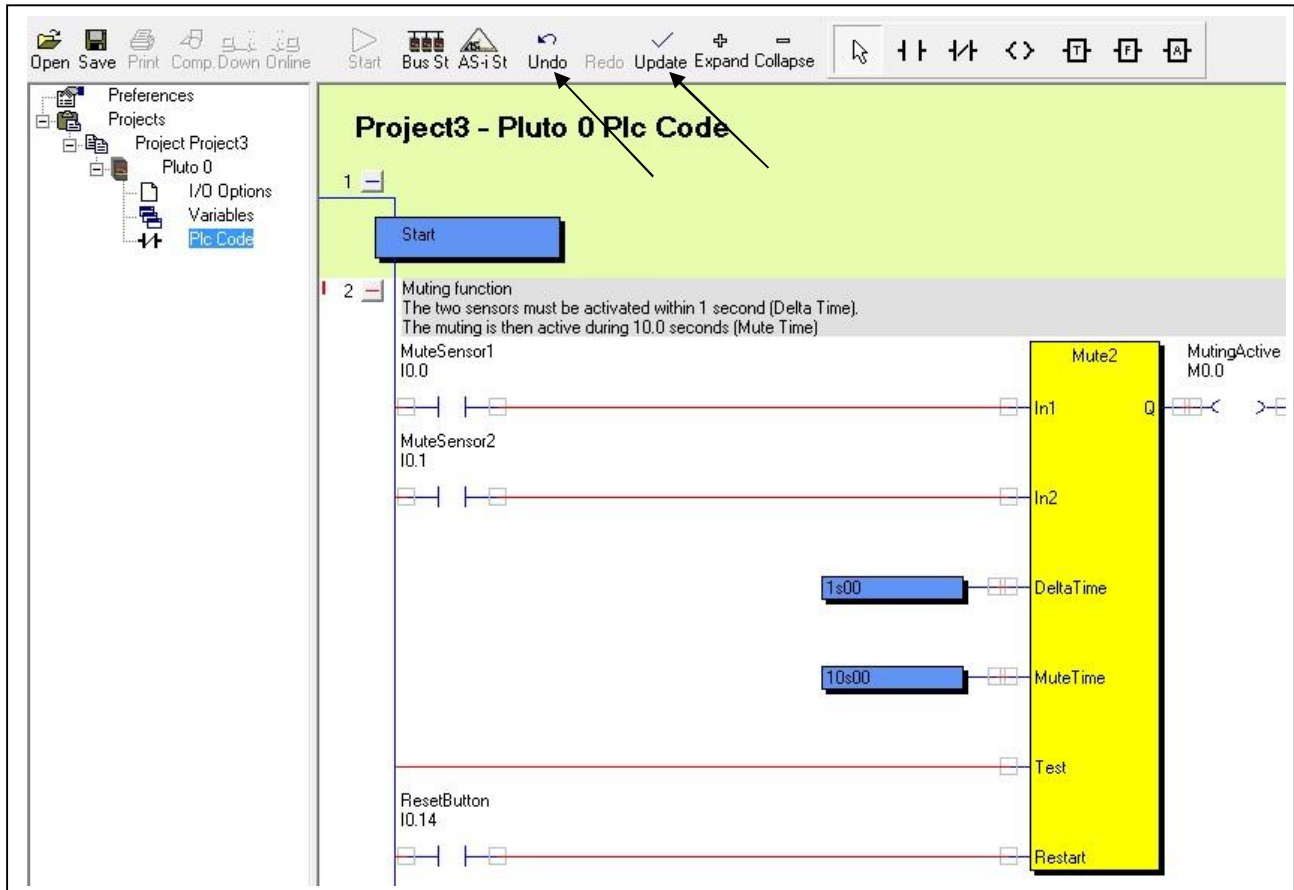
Open Save Print Comp. Down Online Start Bus St AS-i St Undo Redo Update Expand Collapse

Preferences
Projects
Project Project3
Pluto 0
I/O Options
Variables
Plc Code

Project3 - Pluto 0 Plc Code

1

Start

2

Muting function
The two sensors must be activated within 1 second (Delta Time).
The muting is then active during 10.0 seconds (Mute Time)

MuteSensor1
I0.0

MuteSensor2
I0.1

Mute2

MutingActive
M0.0

In1

Q

In2

1s00

DeltaTime

10s00

MuteTime

Test

ResetButton
I0.14

Restart